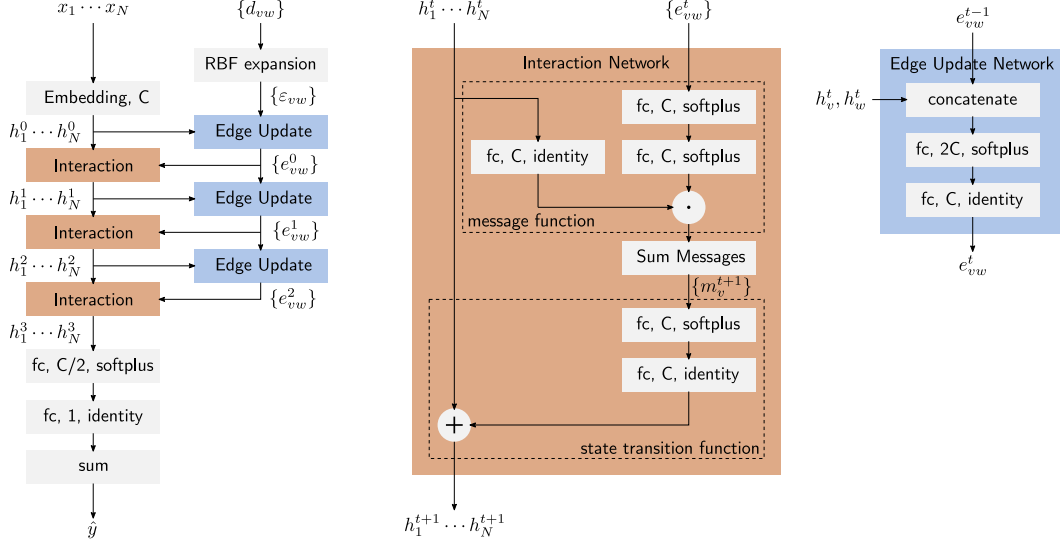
$x_1 \cdots x_N$

$\{d_{vw}\}$

RBF expansion

$\{\varepsilon_{vw}\}$

Embedding, C

$h_1^0 \cdots h_N^0$

Edge Update

Interaction

$\{e_{vw}^0\}$

$h_1^1 \cdots h_N^1$

Edge Update

Interaction

$\{e_{vw}^1\}$

$h_1^2 \cdots h_N^2$

Edge Update

Interaction

$\{e_{vw}^2\}$

$h_1^3 \cdots h_N^3$

fc, C/2, softplus

fc, 1, identity

sum

$\hat{y}$

$h_1^t \cdots h_N^t$

$\{e_{vw}^t\}$

Interaction Network

fc, C, softplus

fc, C, identity

fc, C, softplus

$\cdot$

message function

Sum Messages

$\{m_v^{t+1}\}$

fc, C, softplus

fc, C, identity

$+$

state transition function

$h_1^{t+1} \cdots h_N^{t+1}$

$e_{vw}^{t-1}$

Edge Update Network

$h_v^t, h_w^t$

concatenate

fc, 2C, softplus

fc, C, identity

$e_{vw}^t$